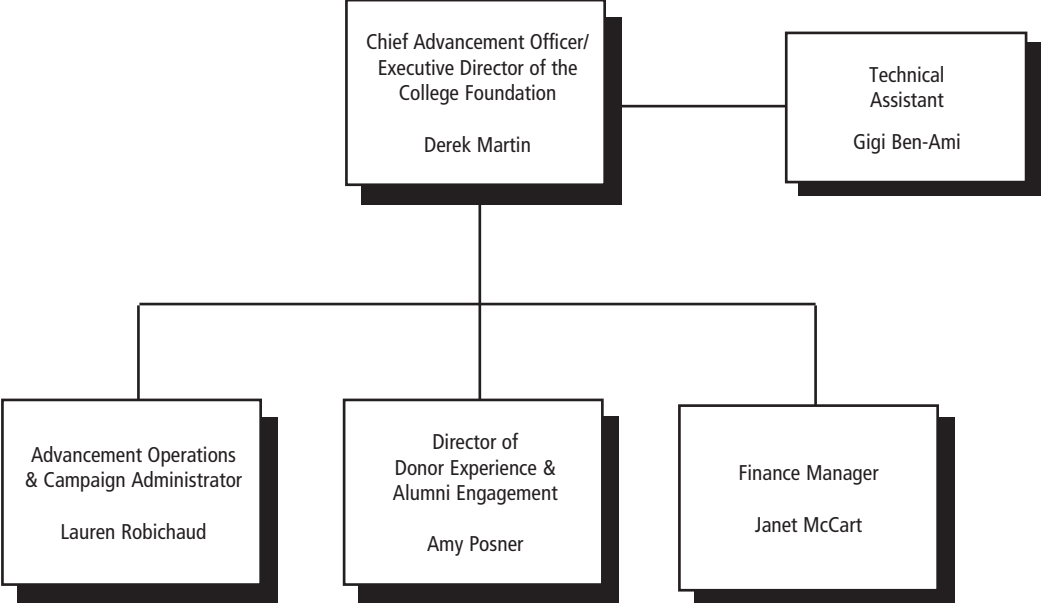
Chief Advancement Officer/ Executive Director of the College Foundation

Derek Martin

Technical Assistant

Gigi Ben-Ami

Advancement Operations & Campaign Administrator

Lauren Robichaud

Director of Donor Experience & Alumni Engagement

Amy Posner

Finance Manager

Janet McCart